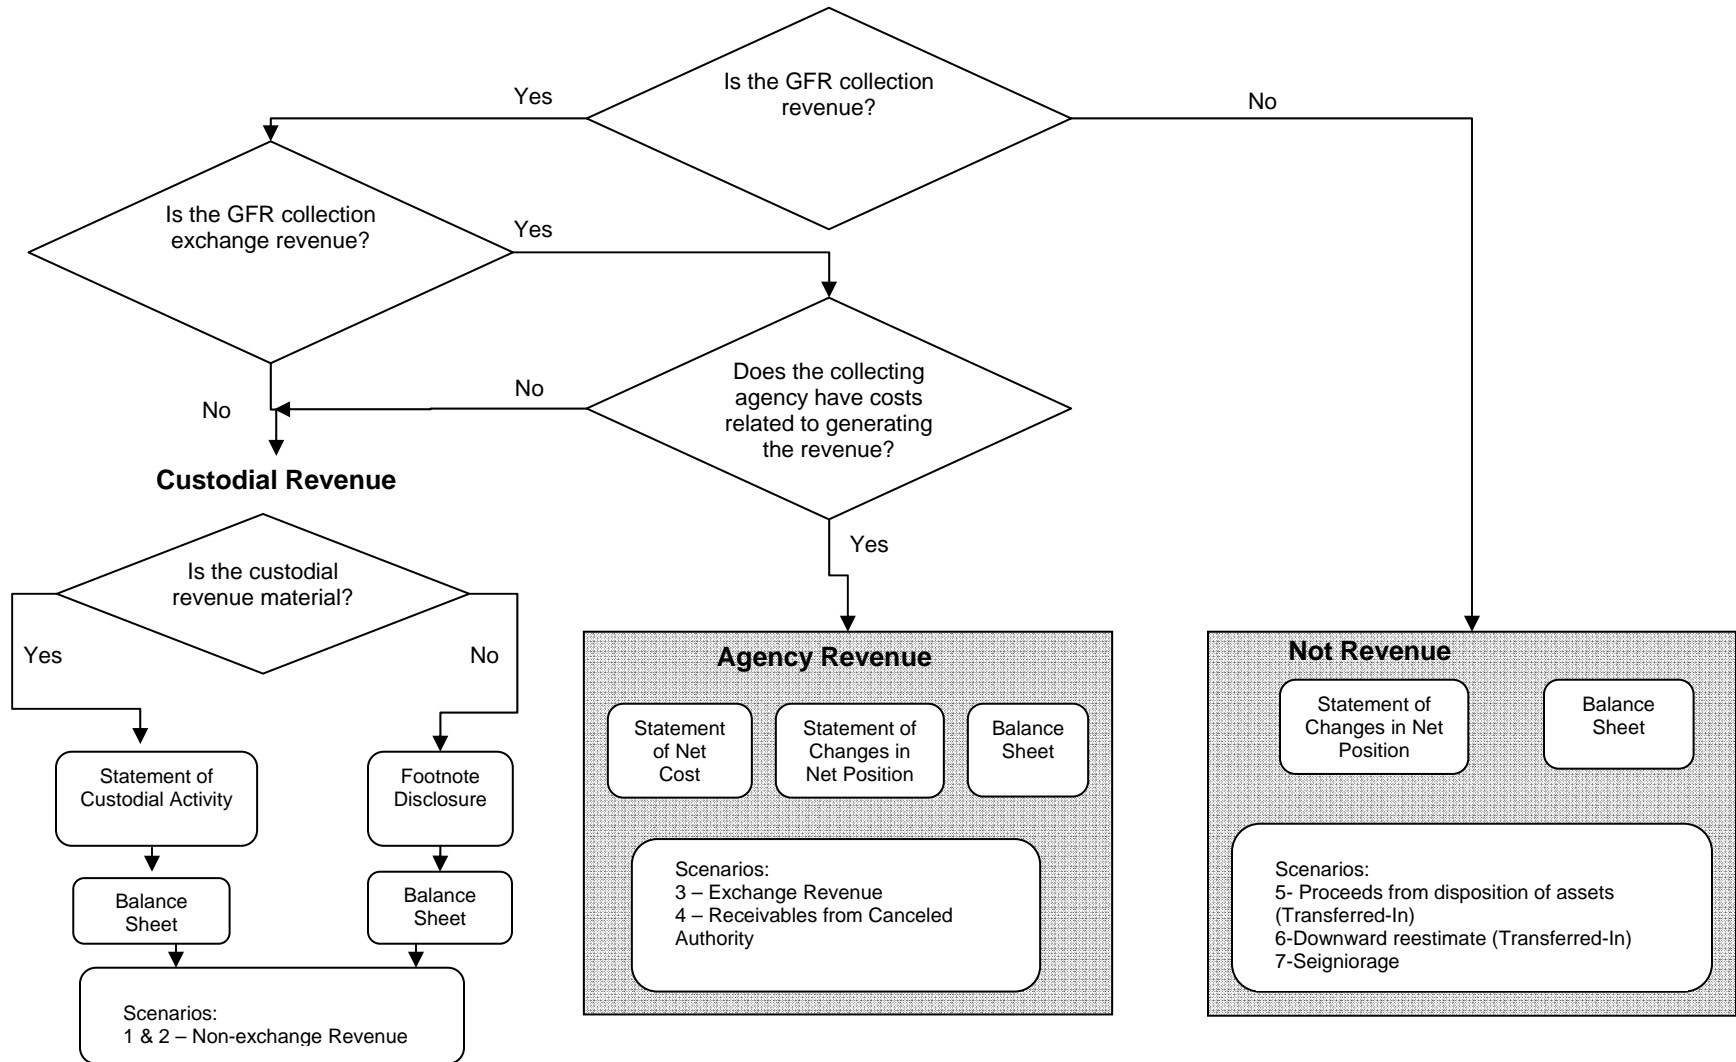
Is the GFR collection revenue?

Yes

No

Is the GFR collection exchange revenue?

Yes

No

Does the collecting agency have costs related to generating the revenue?

No

Yes

**Custodial Revenue**

Is the custodial revenue material?

Yes

No

Statement of Custodial Activity

Balance Sheet

Footnote Disclosure

Balance Sheet

Scenarios:
1 & 2 – Non-exchange Revenue

**Agency Revenue**

Statement of Net Cost

Statement of Changes in Net Position

Balance Sheet

Scenarios:
3 – Exchange Revenue
4 – Receivables from Canceled Authority

**Not Revenue**

Statement of Changes in Net Position

Balance Sheet

Scenarios:
5- Proceeds from disposition of assets (Transferred-In)
6-Downward reestimate (Transferred-In)
7-Seigniorage